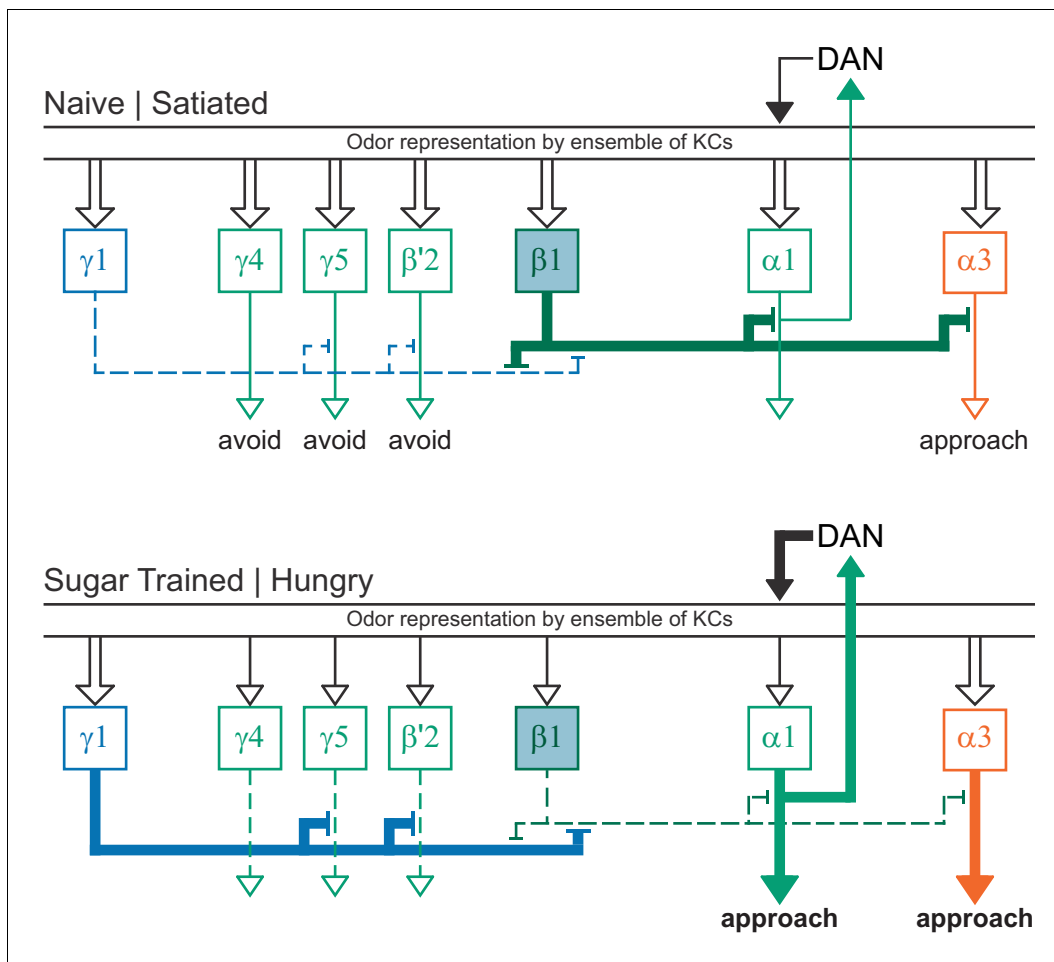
DAN

Naive | Satiated

Odor representation by ensemble of KCs

γ1 γ4 γ5 β'2 β1 α1 α3

avoid avoid avoid approach

DAN

Sugar Trained | Hungry

Odor representation by ensemble of KCs

γ1 γ4 γ5 β'2 β1 α1 α3

approach approach